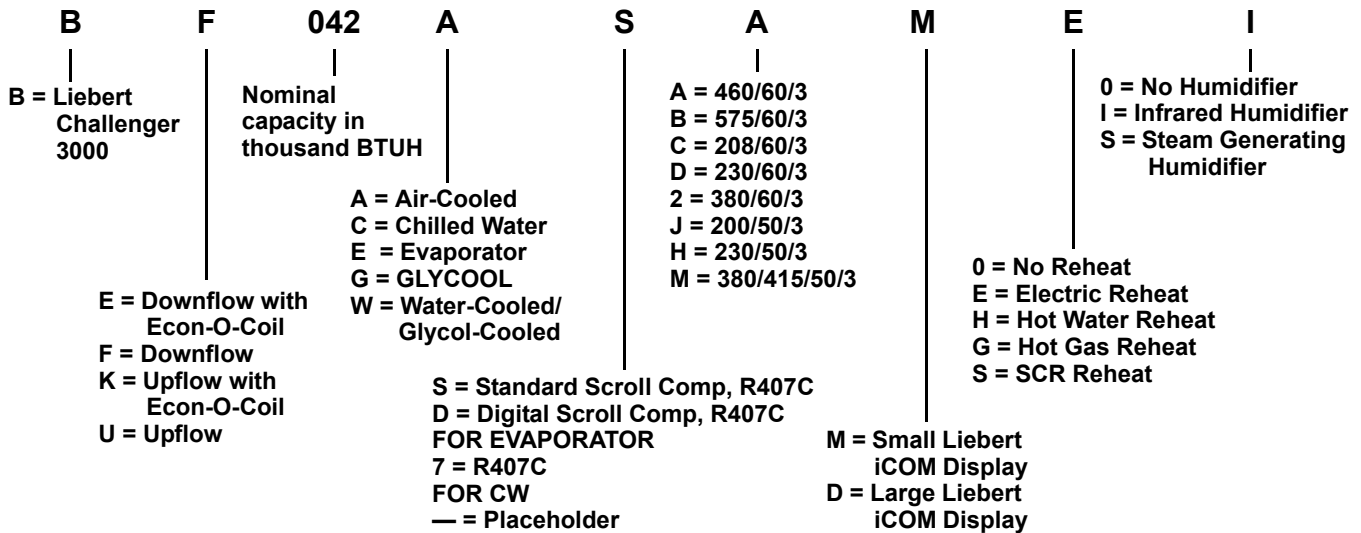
B F 042 A S A M E I

B = Liebert Challenger 3000

E = Downflow with Econ-O-Coil
F = Downflow
K = Upflow with Econ-O-Coil
U = Upflow

Nominal capacity in thousand BTUH

A = Air-Cooled
C = Chilled Water
E = Evaporator
G = GLYCOOL
W = Water-Cooled/ Glycol-Cooled

S = Standard Scroll Comp, R407C
D = Digital Scroll Comp, R407C
FOR EVAPORATOR
7 = R407C
FOR CW
— = Placeholder

A = 460/60/3
B = 575/60/3
C = 208/60/3
D = 230/60/3
2 = 380/60/3
J = 200/50/3
H = 230/50/3
M = 380/415/50/3

M = Small Liebert iCOM Display
D = Large Liebert iCOM Display

0 = No Reheat
E = Electric Reheat
H = Hot Water Reheat
G = Hot Gas Reheat
S = SCR Reheat

0 = No Humidifier
I = Infrared Humidifier
S = Steam Generating Humidifier